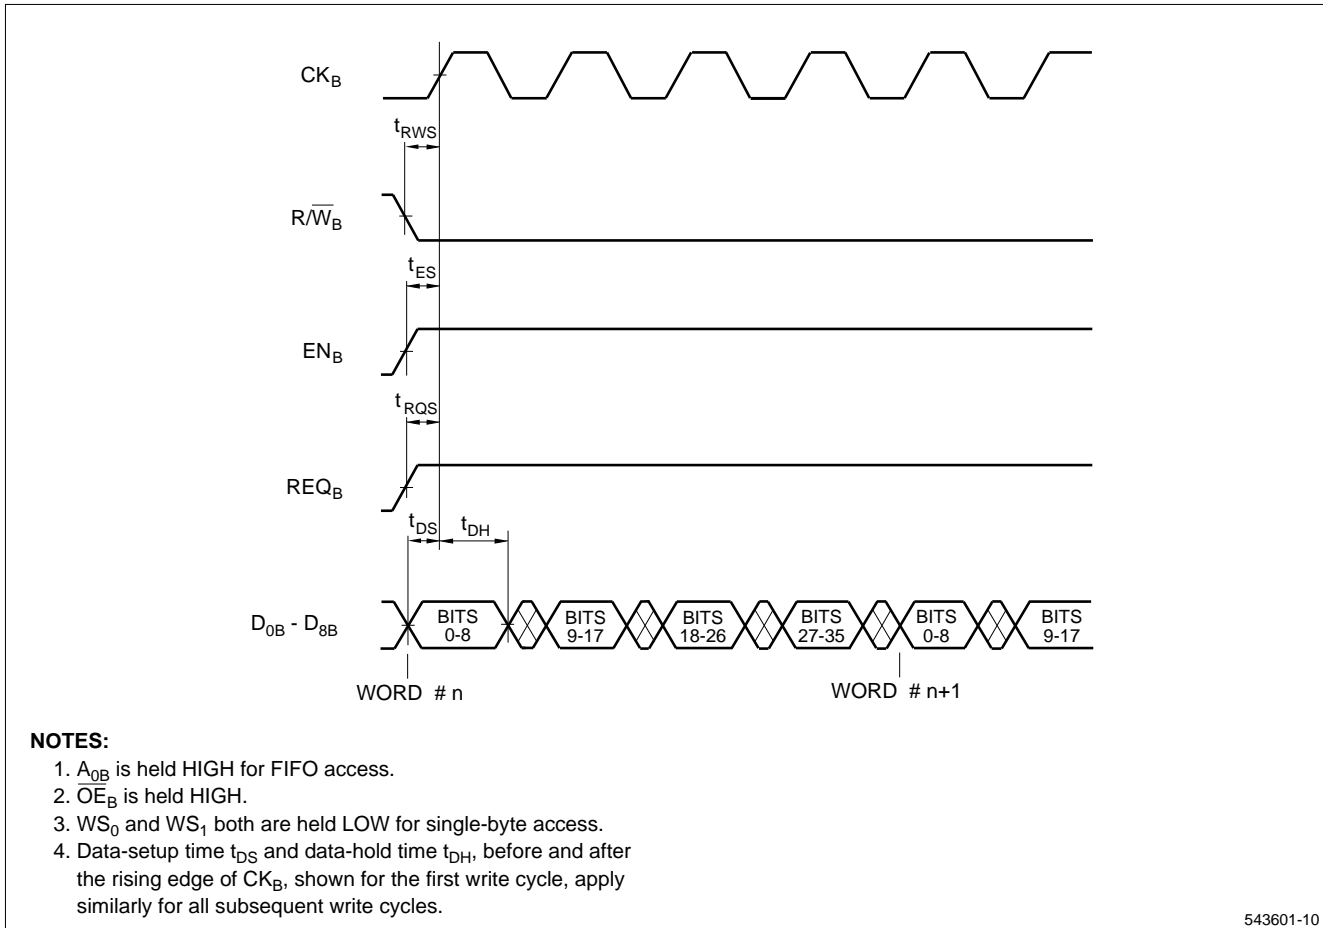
$CK_B$

$t_{RWS}$

$R/\overline{W}_B$

$t_{ES}$

$EN_B$

$t_{RQS}$

$REQ_B$

$t_{DS}$ $t_{DH}$

$D_{0B}$ - $D_{8B}$

BITS 0-8
BITS 9-17
BITS 18-26
BITS 27-35
BITS 0-8
BITS 9-17

WORD # n

WORD # n+1

NOTES:
1. $A_{0B}$ is held HIGH for FIFO access.
2. $\overline{OE}_B$ is held HIGH.
3. $WS_0$ and $WS_1$ both are held LOW for single-byte access.
4. Data-setup time $t_{DS}$ and data-hold time $t_{DH}$, before and after the rising edge of $CK_B$, shown for the first write cycle, apply similarly for all subsequent write cycles.

543601-10